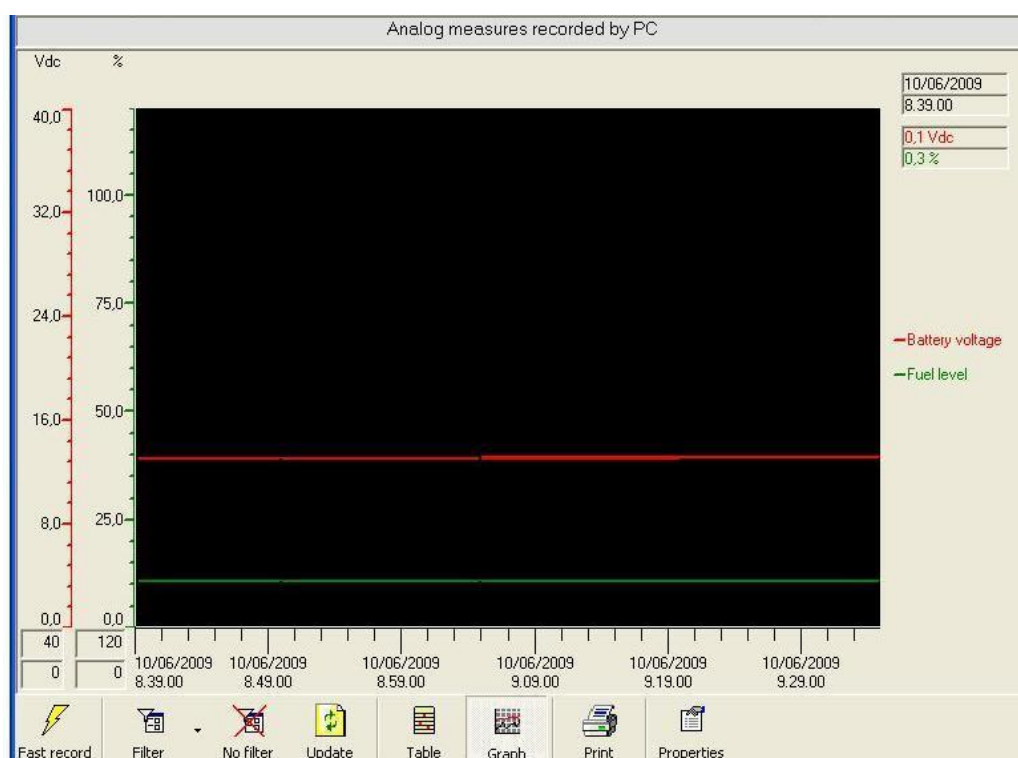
Analog measures recorded by PC

Vdc
%

40,0
32,0
24,0
16,0
8,0
0,0

100,0
75,0
50,0
25,0
0,0

40
0
120
0

10/06/2009
8.39.00
0,1 Vdc
0,3 %

—Battery voltage
—Fuel level

10/06/2009
8.39.00
10/06/2009
8.49.00
10/06/2009
8.59.00
10/06/2009
9.09.00
10/06/2009
9.19.00
10/06/2009
9.29.00

Fast record
Filter
No filter
Update
Table
Graph
Print
Properties